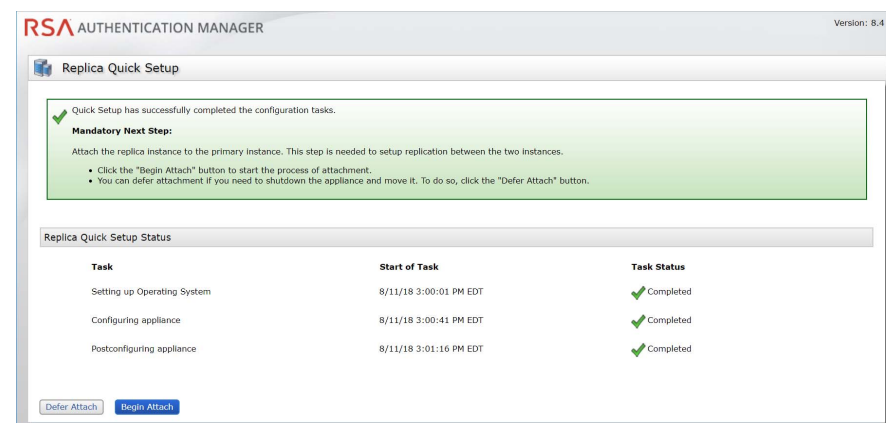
RSA AUTHENTICATION MANAGER

Version: 8.4

Replica Quick Setup

Quick Setup has successfully completed the configuration tasks.

Mandatory Next Step:

Attach the replica instance to the primary instance. This step is needed to setup replication between the two instances.

- Click the "Begin Attach" button to start the process of attachment.
- You can defer attachment if you need to shutdown the appliance and move it. To do so, click the "Defer Attach" button.

Replica Quick Setup Status

| Task | Start of Task | Task Status |
|---|---|---|
| Setting up Operating System | 8/11/18 3:00:01 PM EDT | Completed |
| Configuring appliance | 8/11/18 3:00:41 PM EDT | Completed |
| Postconfiguring appliance | 8/11/18 3:01:16 PM EDT | Completed |

Defer Attach Begin Attach